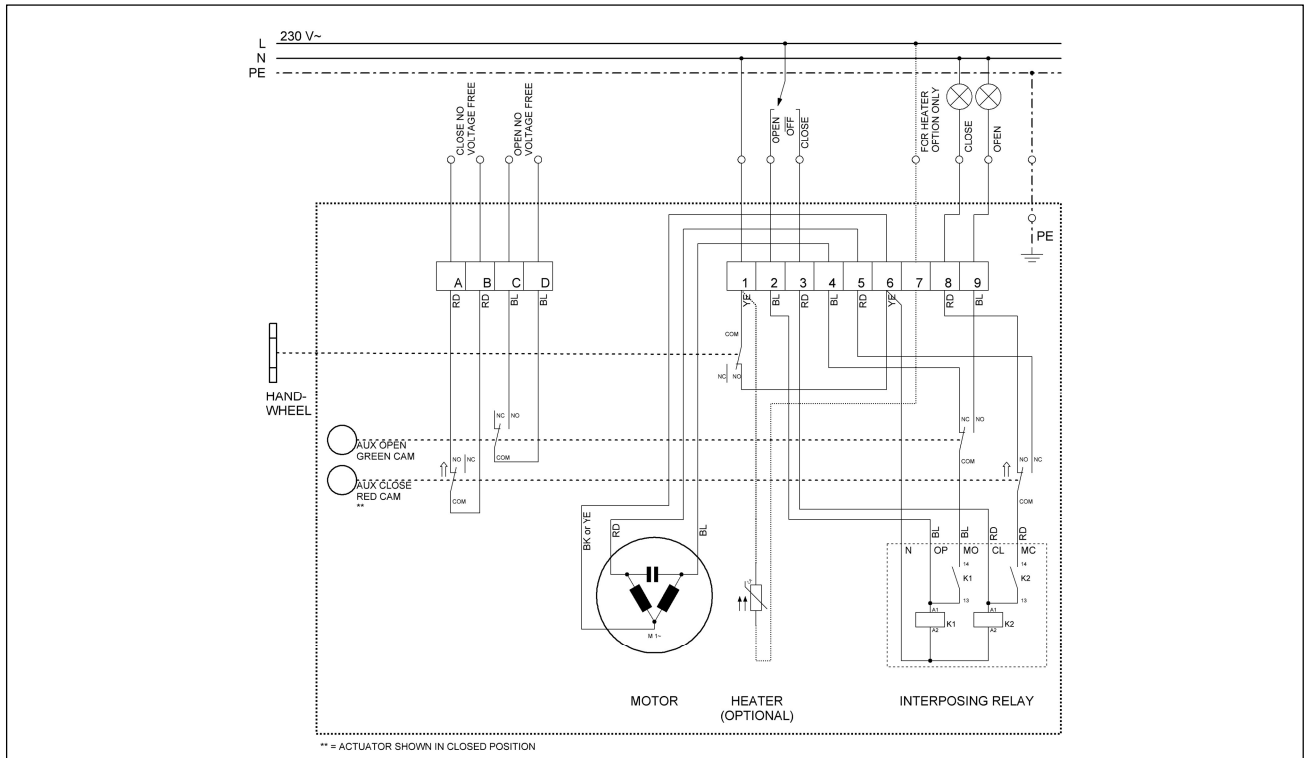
L 230 V~
N
PE

CLOSE NO VOLTAGE FREE
OPEN NO VOLTAGE FREE
OPEN
OFF
CLOSE
FOR HEATER OPTION ONLY
CLOSE
OPEN

PE

A B C D
RD RD BL BL

1 2 3 4 5 6 7 8 9
YE BL RD BL RD YE RD BL

COM
NC NO

HAND-WHEEL

NC NO
AUX OPEN GREEN CAM
NO NC
COM
AUX CLOSE RED CAM
**
COM

NC NO
COM
NO NC
COM

BK or YE
RD
BL
M 1~

BL BL RD RD
N OP MO CL MC
14 14
K1 K2
13 13
A1 A1
K1 K2
A2 A2

MOTOR
HEATER (OPTIONAL)
INTERPOSING RELAY

** = ACTUATOR SHOWN IN CLOSED POSITION